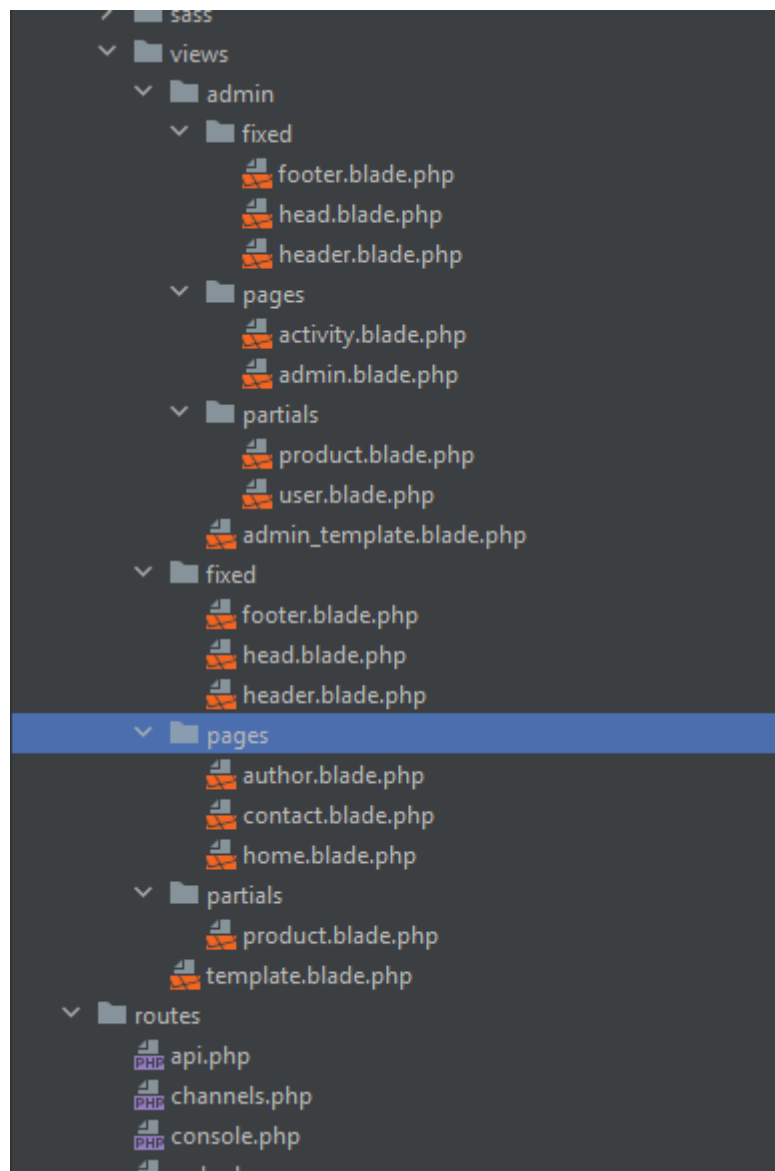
sass
views
admin
fixed
footer.blade.php
head.blade.php
header.blade.php
pages
activity.blade.php
admin.blade.php
partials
product.blade.php
user.blade.php
admin_template.blade.php
fixed
footer.blade.php
head.blade.php
header.blade.php
pages
author.blade.php
contact.blade.php
home.blade.php
partials
product.blade.php
template.blade.php
routes
PHP api.php
PHP channels.php
PHP console.php
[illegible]